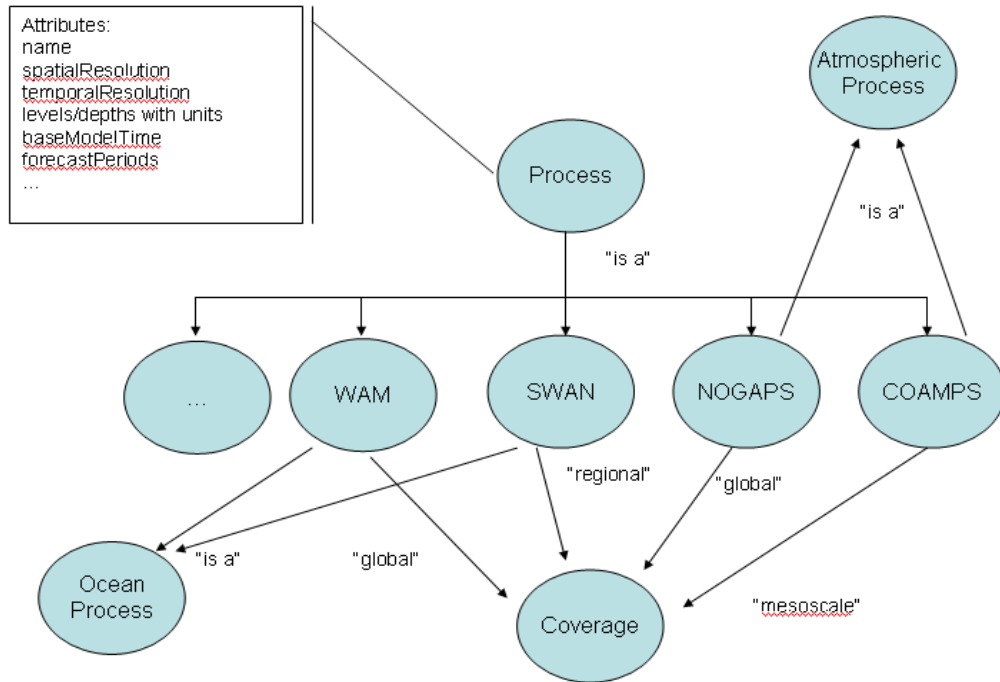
Attributes:
name
spatialResolution
temporalResolution
levels/depths with units
baseModelTime
forecastPeriods
...

Atmospheric Process

Process

"is a"

"is a"

...

WAM

SWAN

NOGAPS

COAMPS

"regional"

"global"

"is a"

"global"

Ocean Process

Coverage

"mesoscale"